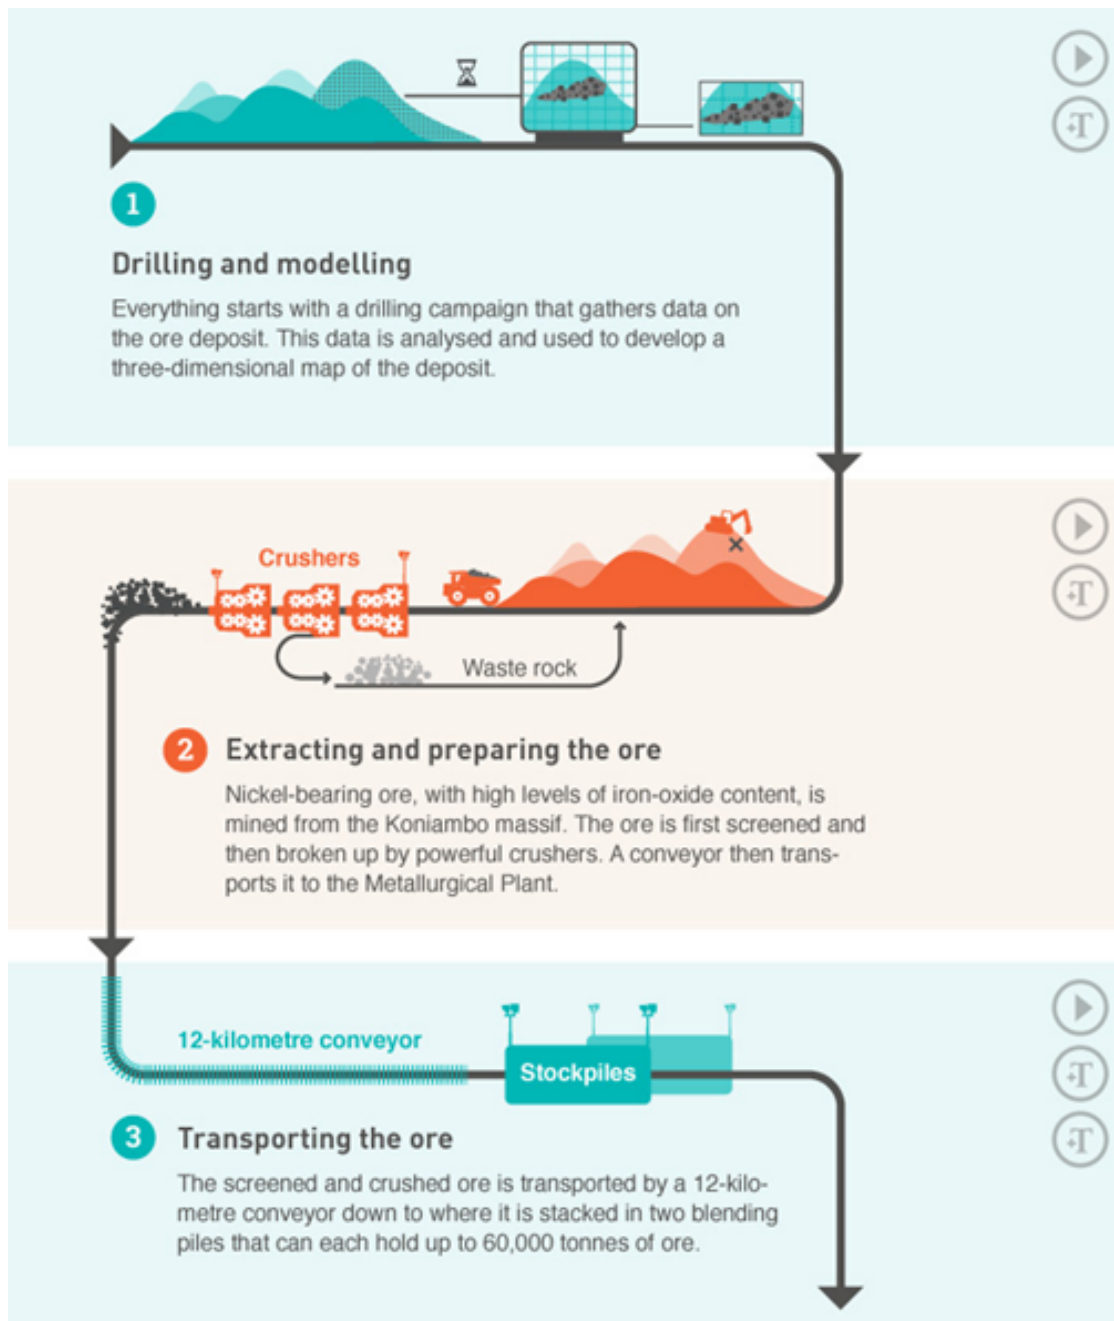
1

Drilling and modelling

Everything starts with a drilling campaign that gathers data on the ore deposit. This data is analysed and used to develop a three-dimensional map of the deposit.

Crushers

Waste rock

2 Extracting and preparing the ore

Nickel-bearing ore, with high levels of iron-oxide content, is mined from the Koniambo massif. The ore is first screened and then broken up by powerful crushers. A conveyor then transports it to the Metallurgical Plant.

12-kilometre conveyor

Stockpiles

3 Transporting the ore

The screened and crushed ore is transported by a 12-kilometre conveyor down to where it is stacked in two blending piles that can each hold up to 60,000 tonnes of ore.